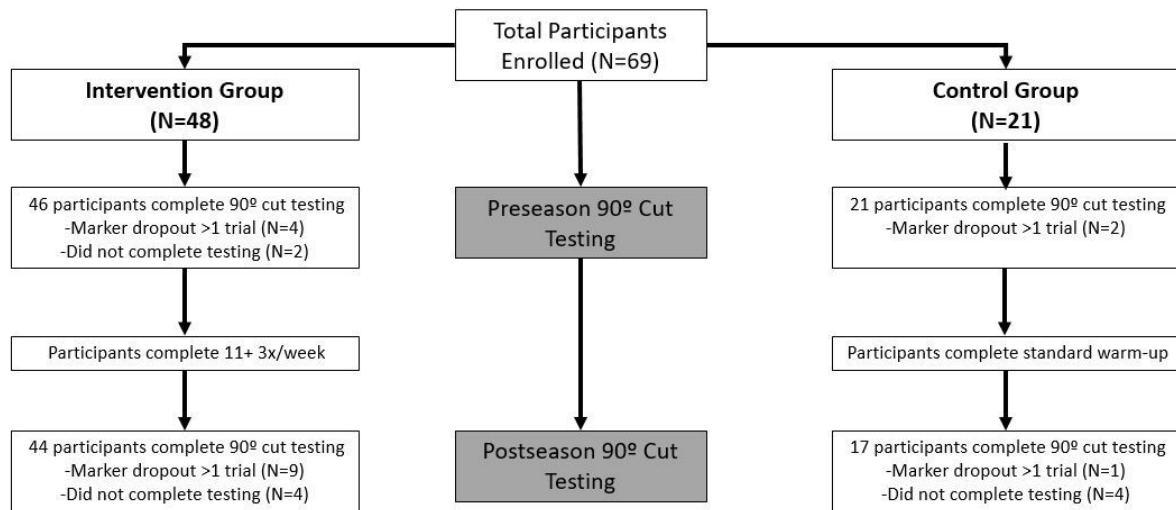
Total Participants Enrolled (N=69)

Intervention Group (N=48)

46 participants complete 90º cut testing
-Marker dropout >1 trial (N=4)
-Did not complete testing (N=2)

Participants complete 11+ 3x/week

44 participants complete 90º cut testing
-Marker dropout >1 trial (N=9)
-Did not complete testing (N=4)

Preseason 90º Cut Testing

Postseason 90º Cut Testing

Control Group (N=21)

21 participants complete 90º cut testing
-Marker dropout >1 trial (N=2)

Participants complete standard warm-up

17 participants complete 90º cut testing
-Marker dropout >1 trial (N=1)
-Did not complete testing (N=4)